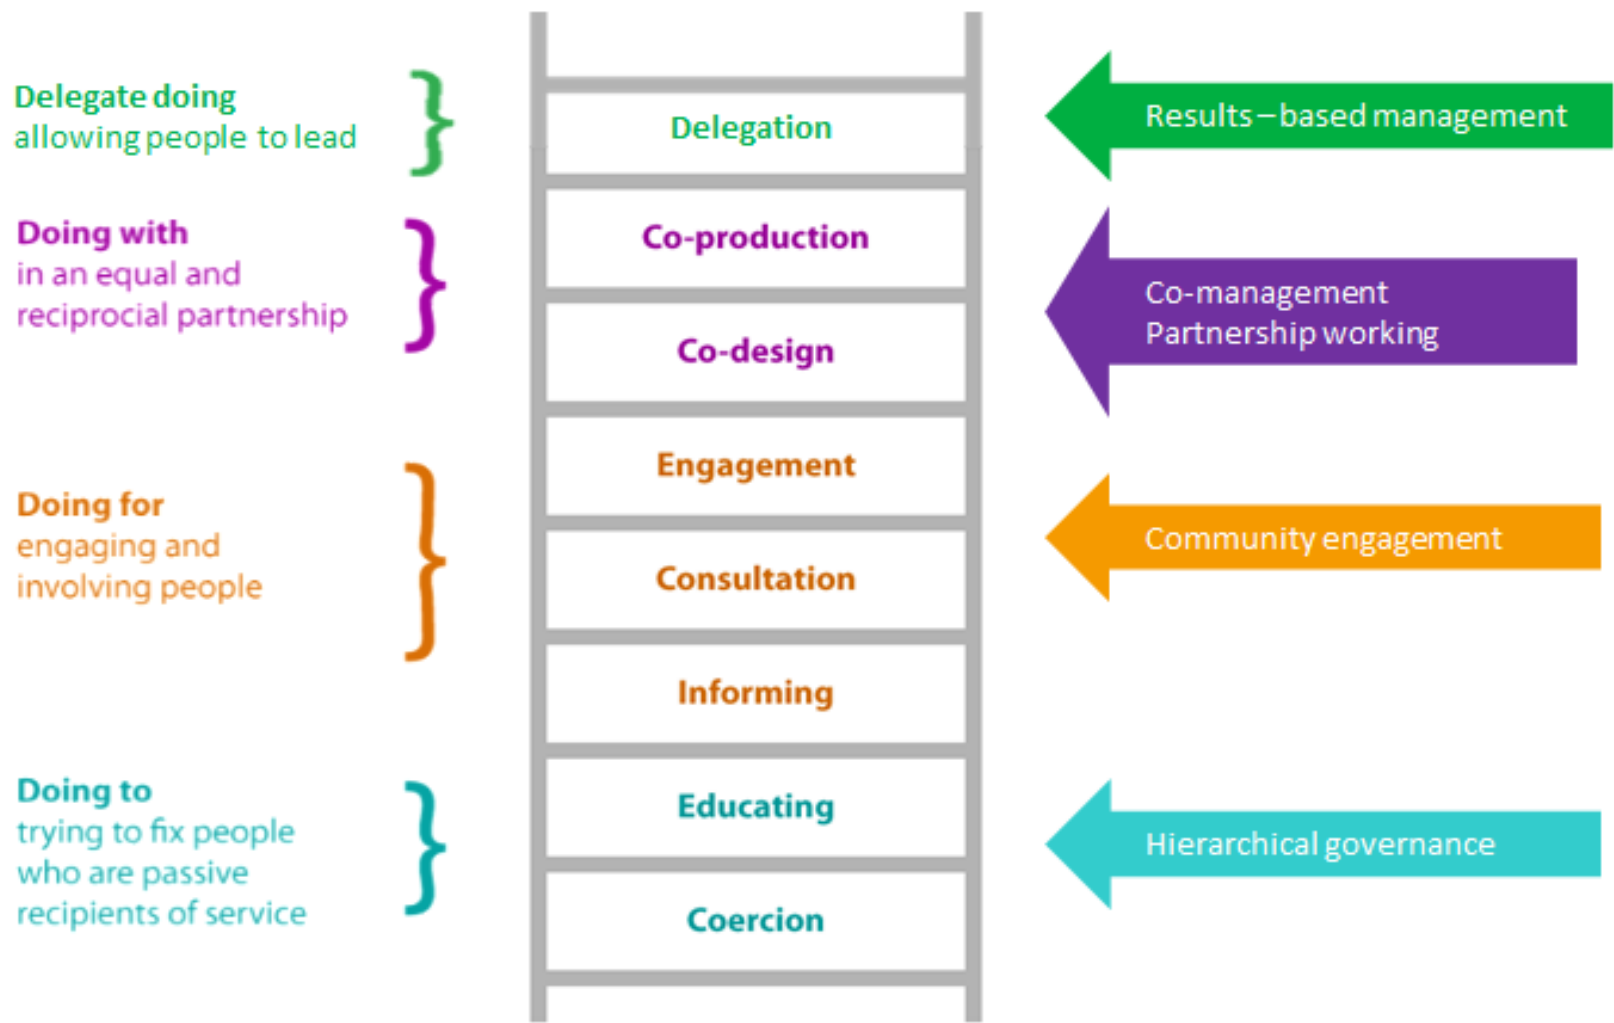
Delegate doing
allowing people to lead

Delegation

Results – based management

Doing with
in an equal and
reciprocial partnership

Co-production

Co-design

Co-management
Partnership working

Engagement

Doing for
engaging and
involving people

Consultation

Community engagement

Informing

Doing to
trying to fix people
who are passive
recipients of service

Educating

Coercion

Hierarchical governance